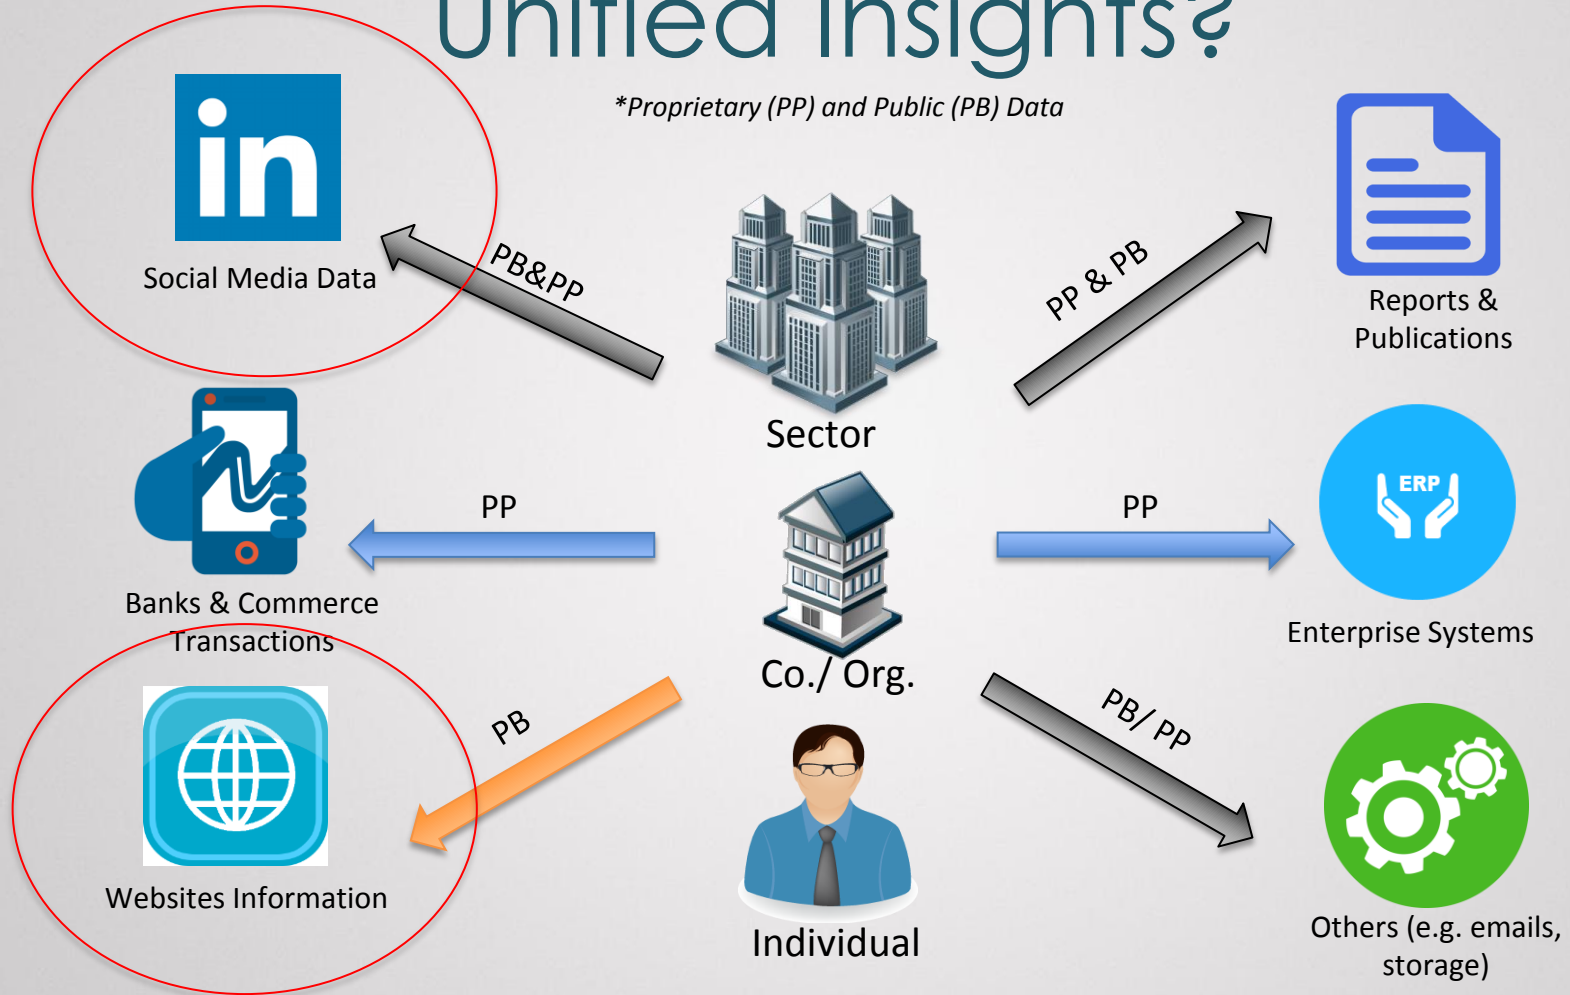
Unified Insights?

*Proprietary (PP) and Public (PB) Data

in

Social Media Data

PB&PP

PP & PB

Reports & Publications

Sector

PP

PP

ERP

Banks & Commerce Transactions

Enterprise Systems

Co./ Org.

PB

PB/ PP

Websites Information

Individual

Others (e.g. emails, storage)